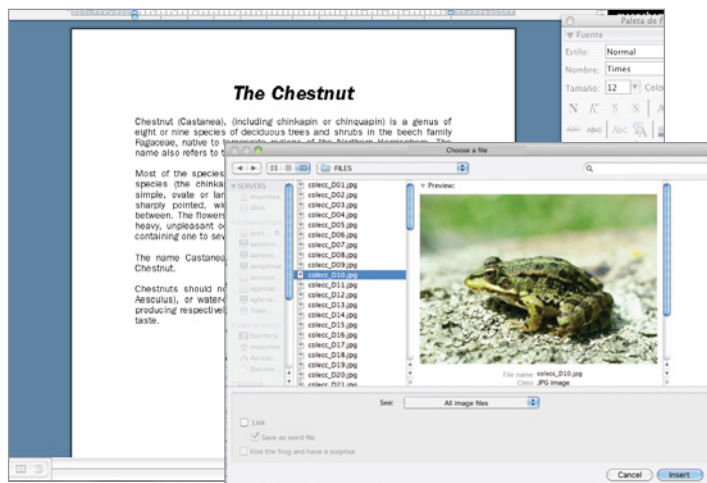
Paleta de f
▼ Fuente
Estilo: Normal
Nombre: Times
Tamaño: 12 Colo

The Chestnut

Chestnut (Castanea), (including chinkapin or chinquapin) is a genus of eight or nine species of deciduous trees and shrubs in the beech family Fagaceae, native to temperate regions of the Northern Hemisphere. The name also refers to t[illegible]

Most of the species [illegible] species (the chinka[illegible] simple, ovate or lan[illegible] sharply pointed, wi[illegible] between. The flowers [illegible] heavy, unpleasant o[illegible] containing one to sev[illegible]

The name Castanea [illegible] Chestnut.

Chestnuts should n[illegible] Aesculus), or water-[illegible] producing respectivel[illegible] taste.

Choose a file
FILES
SERVERS
Preview:
colecc_D01.jpg
colecc_D02.jpg
colecc_D03.jpg
colecc_D04.jpg
colecc_D05.jpg
colecc_D06.jpg
colecc_D07.jpg
colecc_D08.jpg
colecc_D09.jpg
colecc_D10.jpg
colecc_D11.jpg
colecc_D12.jpg
colecc_D13.jpg
colecc_D14.jpg
colecc_D15.jpg
colecc_D16.jpg
colecc_D17.jpg
colecc_D18.jpg
colecc_D19.jpg
colecc_D20.jpg
colecc_D21.jpg
File name colecc_D10.jpg
Class JPG image
See: All image files
Link
Save as word file
Kiss the frog and have a surprise
Cancel
Insert